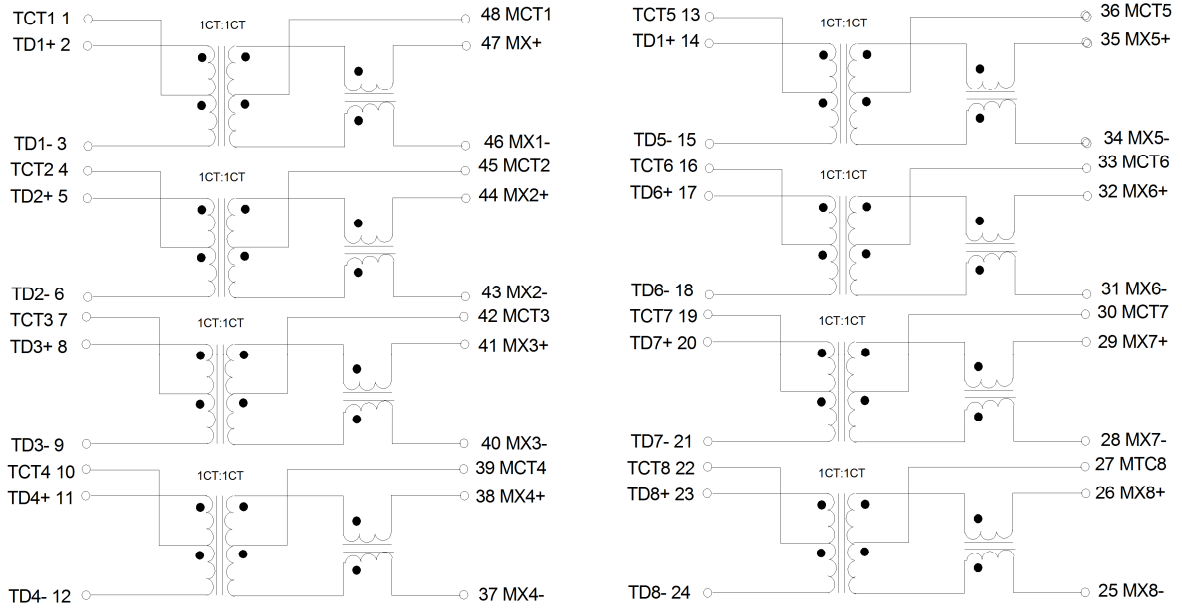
TCT1 1
1CT:1CT
48 MCT1
TD1+ 2
47 MX+
TD1- 3
46 MX1-
TCT2 4
45 MCT2
1CT:1CT
TD2+ 5
44 MX2+
TD2- 6
43 MX2-
TCT3 7
42 MCT3
1CT:1CT
TD3+ 8
41 MX3+
TD3- 9
40 MX3-
TCT4 10
39 MCT4
1CT:1CT
TD4+ 11
38 MX4+
TD4- 12
37 MX4-

TCT5 13
1CT:1CT
36 MCT5
TD1+ 14
35 MX5+
TD5- 15
34 MX5-
TCT6 16
33 MCT6
1CT:1CT
TD6+ 17
32 MX6+
TD6- 18
31 MX6-
TCT7 19
30 MCT7
1CT:1CT
TD7+ 20
29 MX7+
TD7- 21
28 MX7-
TCT8 22
27 MTC8
1CT:1CT
TD8+ 23
26 MX8+
TD8- 24
25 MX8-